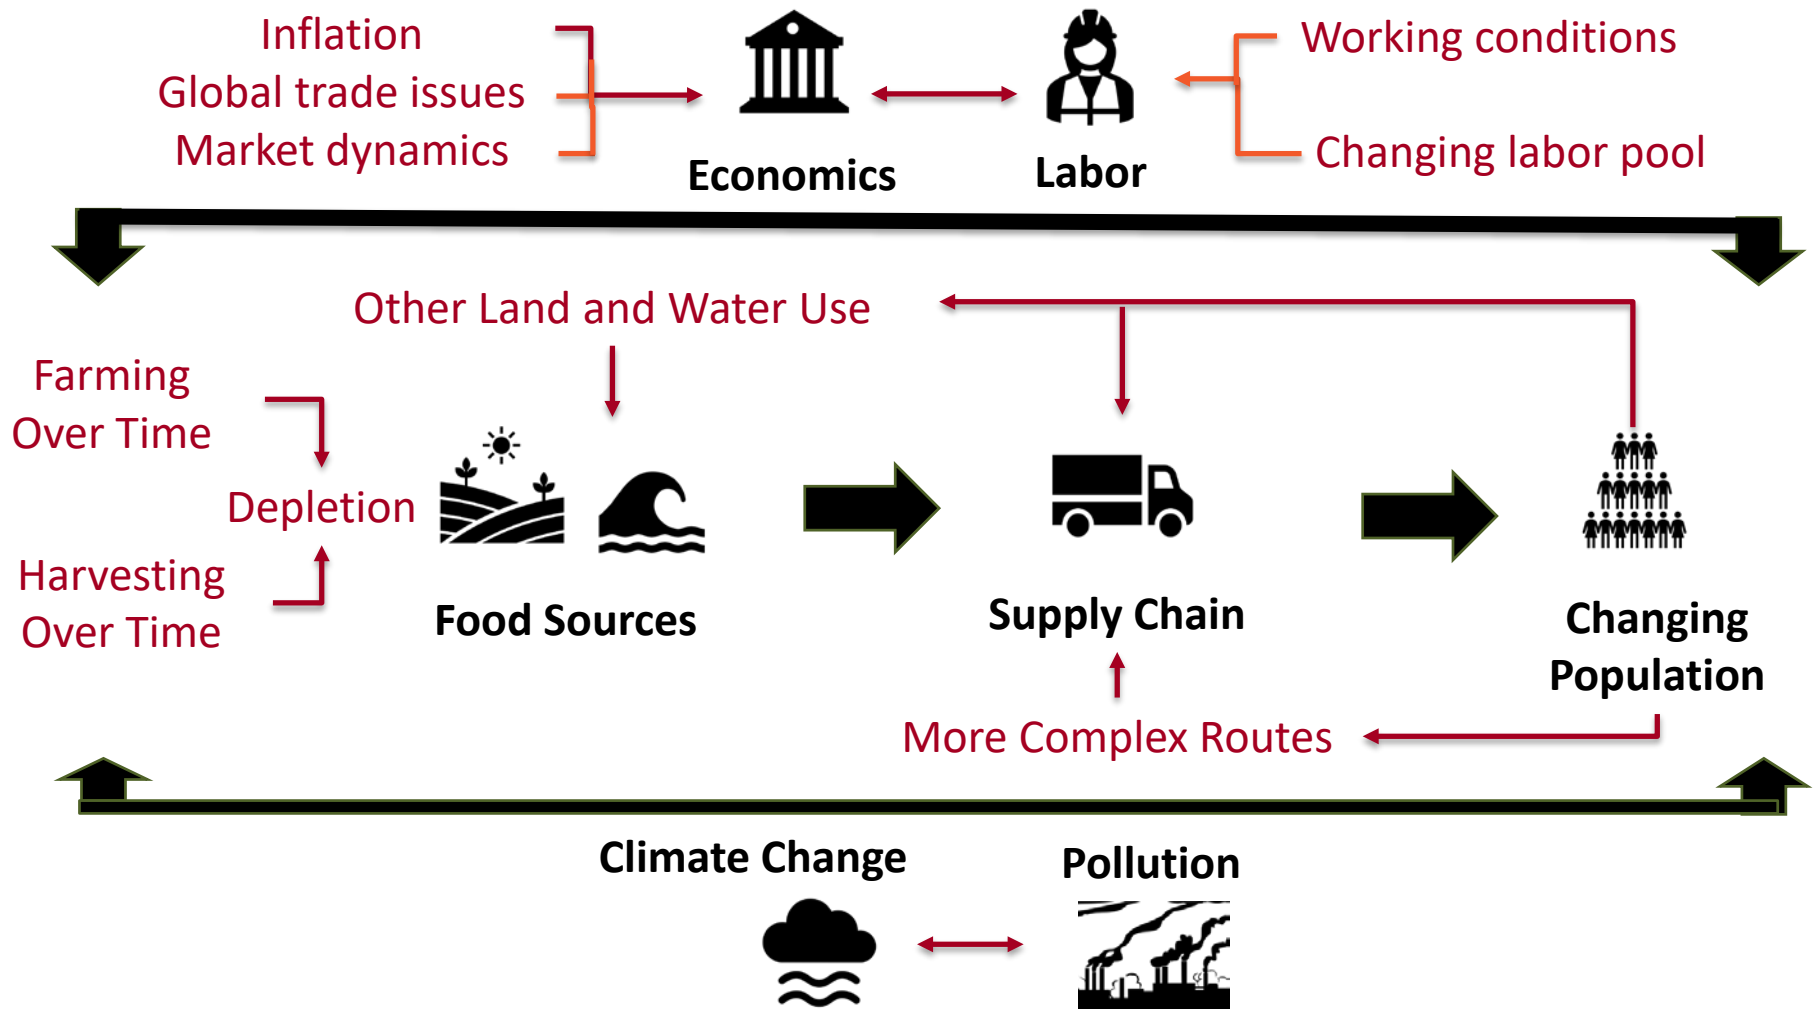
Inflation
Global trade issues
Market dynamics

Economics

Labor

Working conditions
Changing labor pool

Other Land and Water Use

Farming
Over Time

Depletion

Harvesting
Over Time

Food Sources

Supply Chain

Changing
Population

More Complex Routes

Climate Change

Pollution